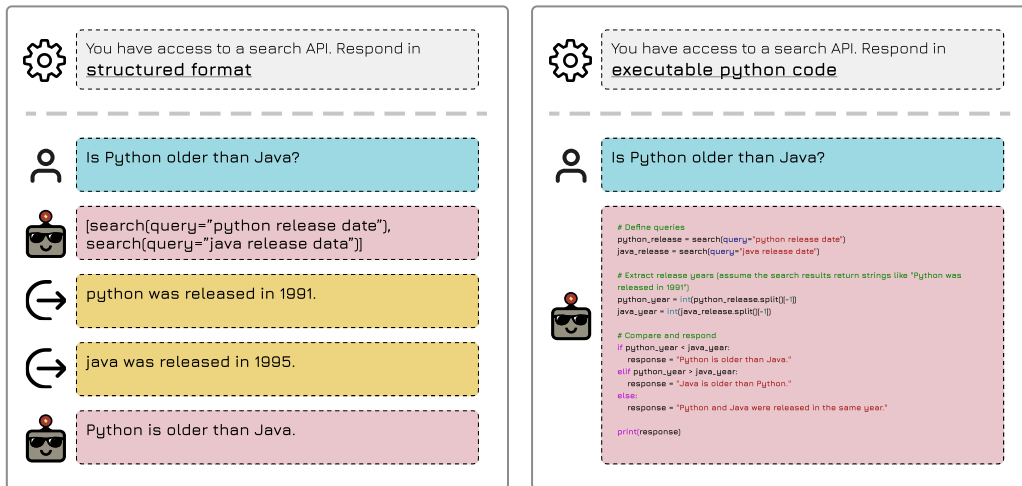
You have access to a search API. Respond in structured format

Is Python older than Java?

[search(query="python release date"), search(query="java release data")]

python was released in 1991.

java was released in 1995.

Python is older than Java.

You have access to a search API. Respond in executable python code

Is Python older than Java?

# Define queries
python_release = search(query="python release date")
java_release = search(query="java release date")

# Extract release years (assume the search results return strings like "Python was released in 1991")
python_year = int(python_release.split()[-1])
java_year = int(java_release.split()[-1])

# Compare and respond
if python_year < java_year:
    response = "Python is older than Java."
elif python_year > java_year:
    response = "Java is older than Python."
else:
    response = "Python and Java were released in the same year."

print(response)